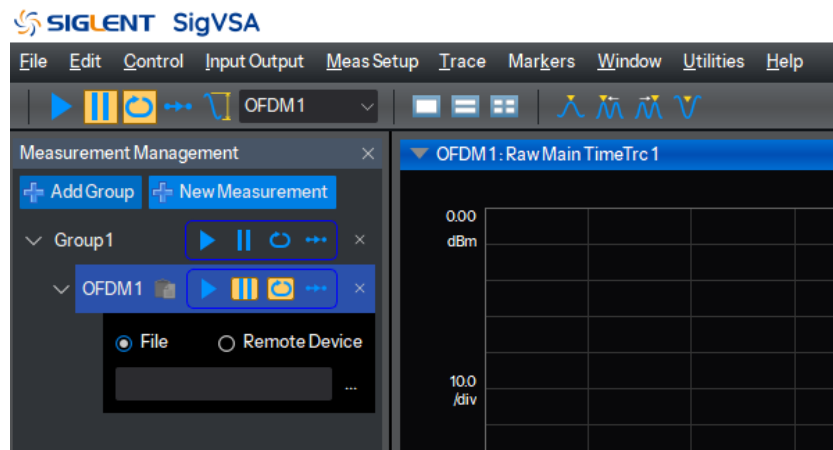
SIGLENT SigVSA

File Edit Control Input Output Meas Setup Trace Markers Window Utilities Help

OFDM1

Measurement Management ×

Add Group New Measurement

Group1 ×

OFDM1 ×

File Remote Device

...

OFDM1: Raw Main TimeTrc1

0.00
dBm

10.0
/div